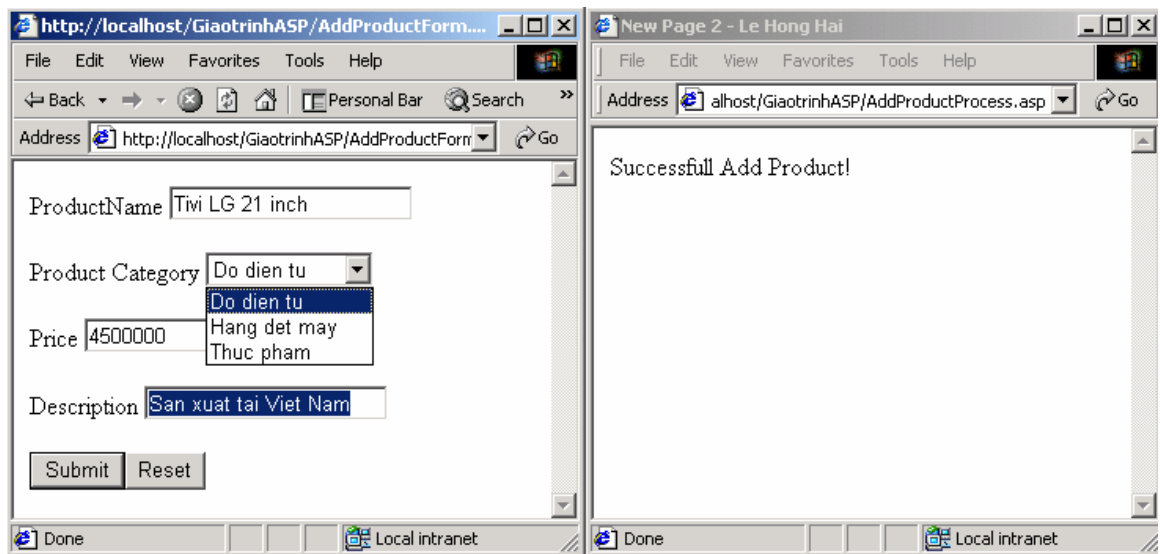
http://localhost/GiaotrinhASP/AddProductForm...

File Edit View Favorites Tools Help

Back Personal Bar Search

Address http://localhost/GiaotrinhASP/AddProductForm Go

ProductName Tivi LG 21 inch

Product Category Do dien tu

Do dien tu
Hang det may
Thuc pham

Price 4500000

Description San xuat tai Viet Nam

Submit Reset

Done Local intranet

New Page 2 - Le Hong Hai

File Edit View Favorites Tools Help

Address alhost/GiaotrinhASP/AddProductProcess.asp Go

Successfull Add Product!

Done Local intranet